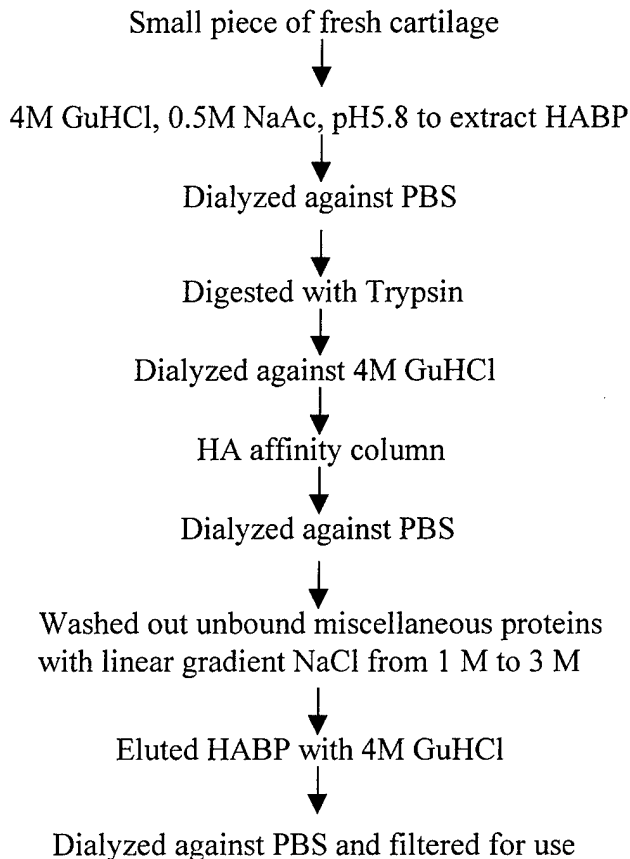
Small piece of fresh cartilage

4M GuHCl, 0.5M NaAc, pH5.8 to extract HABP

Dialyzed against PBS

Digested with Trypsin

Dialyzed against 4M GuHCl

HA affinity column

Dialyzed against PBS

Washed out unbound miscellaneous proteins with linear gradient NaCl from 1 M to 3 M

Eluted HABP with 4M GuHCl

Dialyzed against PBS and filtered for use